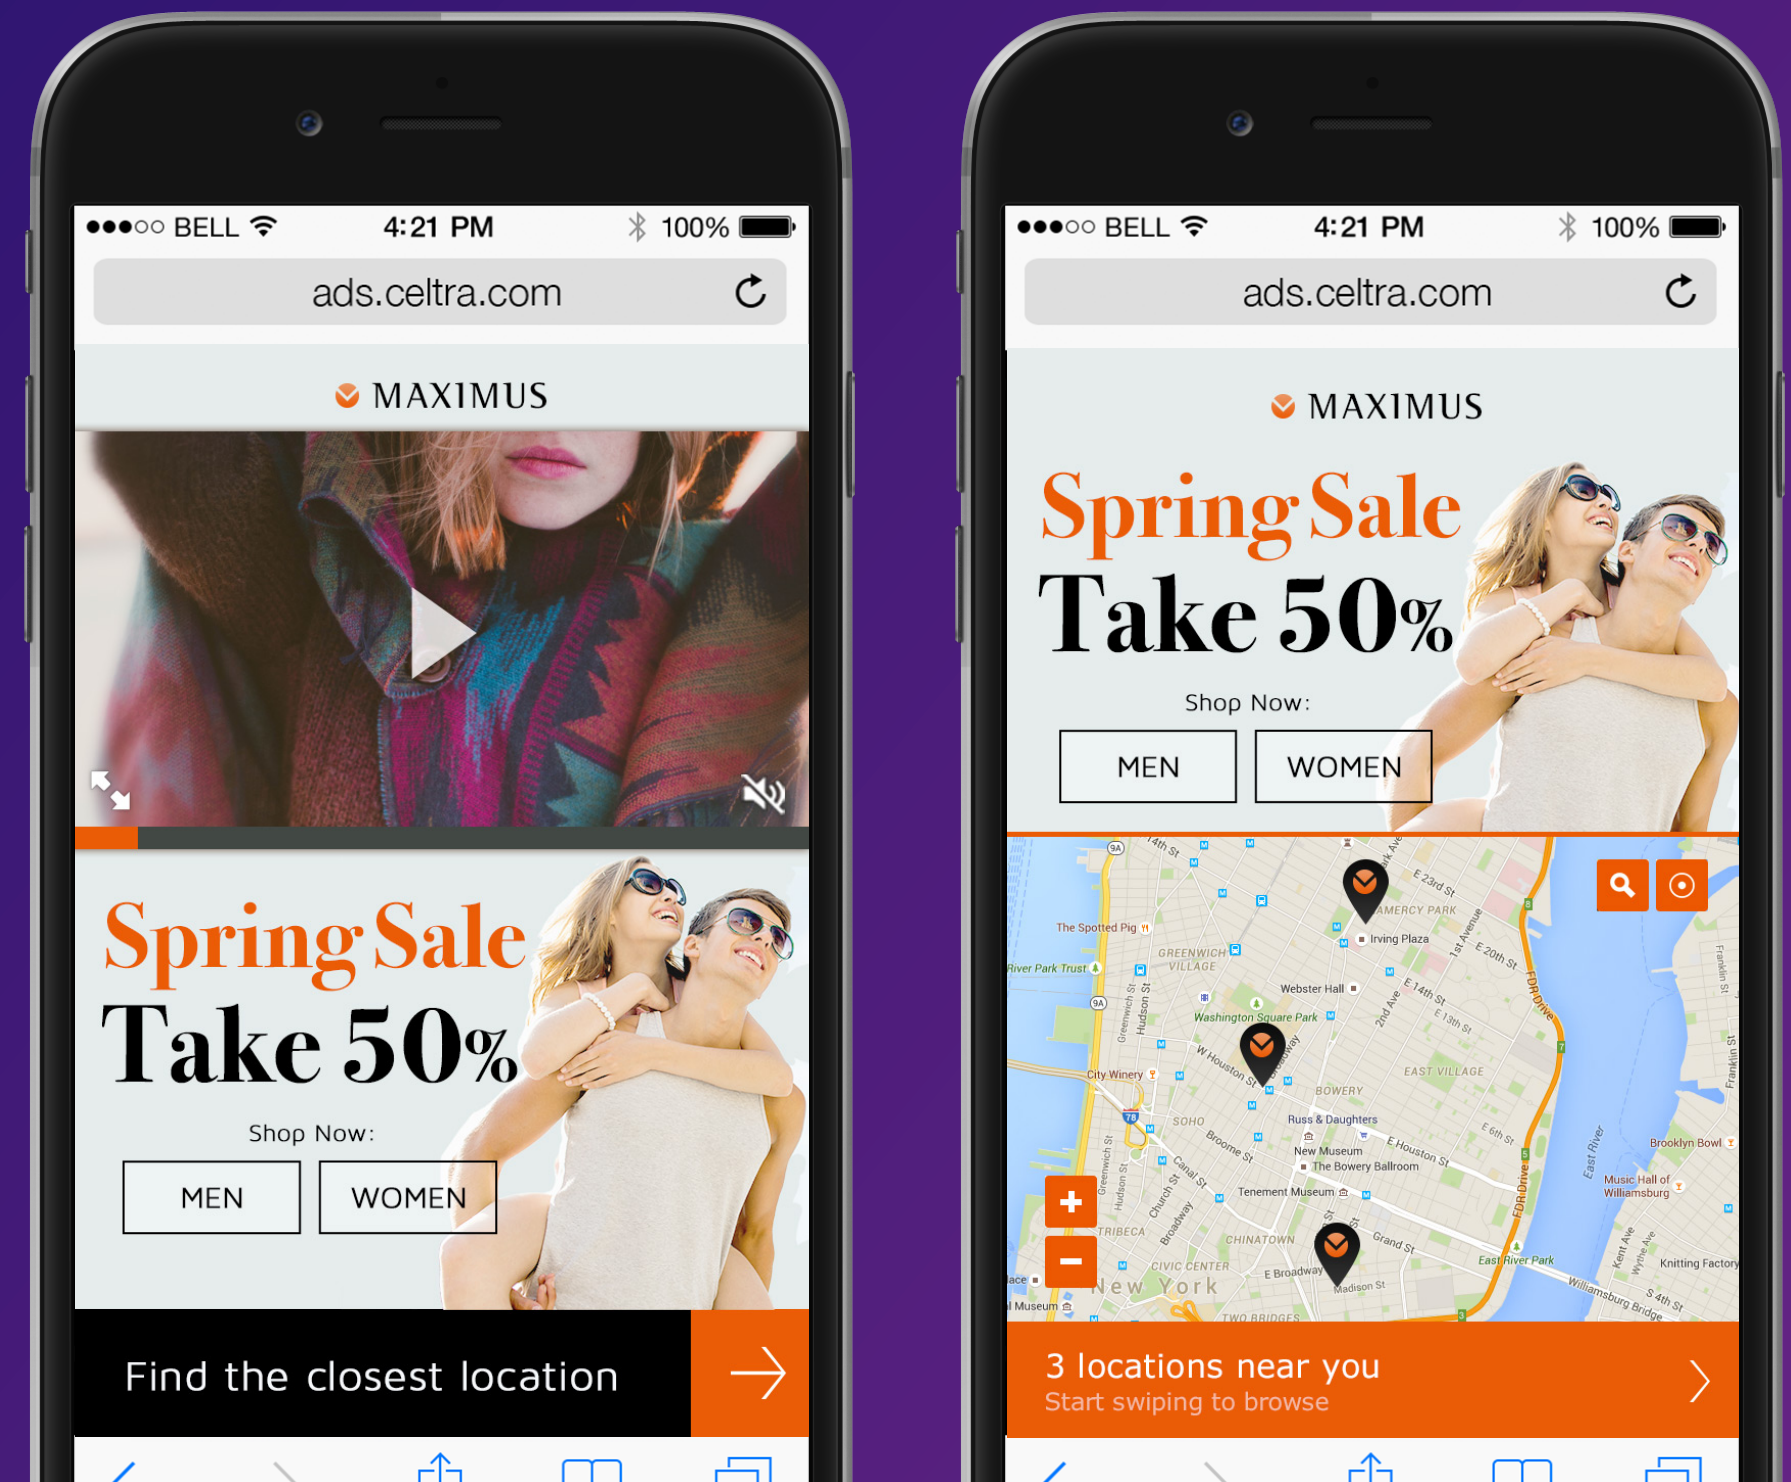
●●●○○ BELL 4:21 PM 100%

ads.celtra.com

MAXIMUS

Spring Sale
Take 50%

Shop Now:

MEN

WOMEN

Find the closest location

●●●○○ BELL 4:21 PM 100%

ads.celtra.com

MAXIMUS

Spring Sale
Take 50%

Shop Now:

MEN

WOMEN

The Spotted Pig
Greenwich Village
River Park Trust
Irving Plaza
Gramercy Park
E 23rd St
E 20th St
Webster Hall
Washington Square Park
E 14th St
E 13th St
East Village
W Houston St
City Winery
Bowery
SoHo
Russ & Daughters
E Houston St
New Museum
The Bowery Ballroom
Tenement Museum
Tribeca
Chinatown
Grand St
Civic Center
E Broadway
New York
Madison St
Two Bridges
East River Park
Brooklyn Bowl
Music Hall of Williamsburg
Knitting Factory
Williamsburg Bridge
S 4th St
FDR Drive
East River
E 6th St
2nd Ave
1st Avenue
Broadway
Greenwich St
Hudson St
Canal St
Church St
Broome St
Kent Ave
Wythe Ave
Franklin St

3 locations near you
Start swiping to browse